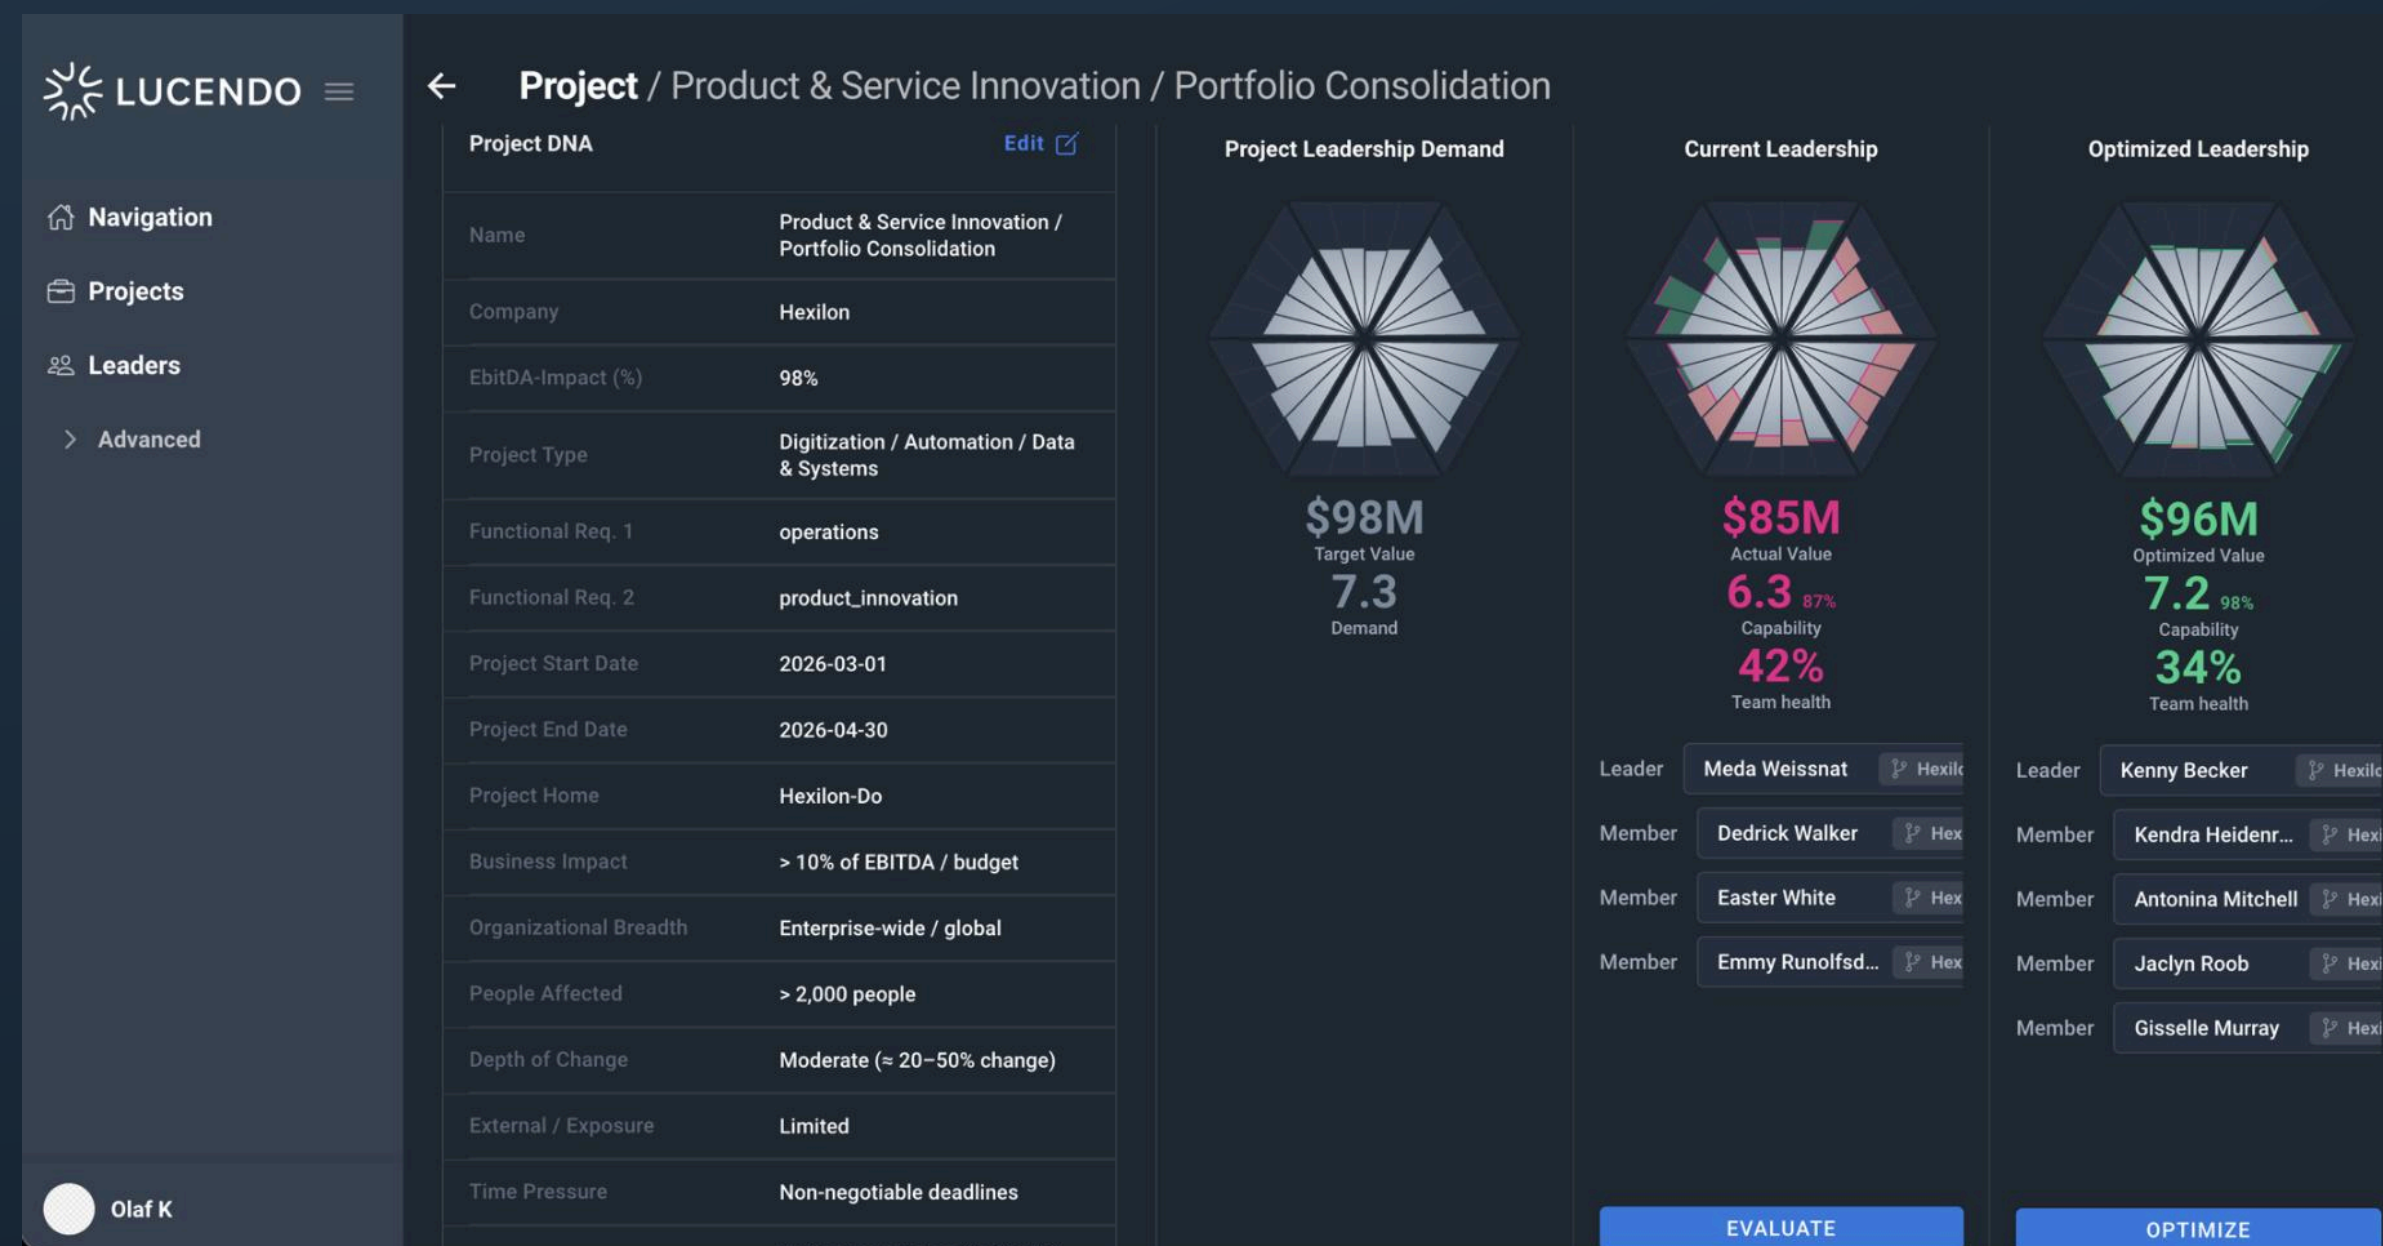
LUCENDO

Navigation

Projects

Leaders

Advanced

Olaf K

Project / Product & Service Innovation / Portfolio Consolidation

Project DNA Edit

| | |
|---|---|
| Name | Product & Service Innovation / Portfolio Consolidation |
| Company | Hexilon |
| EbitDA-Impact (%) | 98% |
| Project Type | Digitization / Automation / Data & Systems |
| Functional Req. 1 | operations |
| Functional Req. 2 | product_innovation |
| Project Start Date | 2026-03-01 |
| Project End Date | 2026-04-30 |
| Project Home | Hexilon-Do |
| Business Impact | > 10% of EBITDA / budget |
| Organizational Breadth | Enterprise-wide / global |
| People Affected | > 2,000 people |
| Depth of Change | Moderate (≈ 20–50% change) |
| External / Exposure | Limited |
| Time Pressure | Non-negotiable deadlines |

Project Leadership Demand

$98M
Target Value
7.3
Demand

Current Leadership

$85M
Actual Value
6.3 87%
Capability
42%
Team health

Leader Meda Weissnat Hexilo
Member Dedrick Walker Hex
Member Easter White Hex
Member Emmy Runolfsd... Hex

EVALUATE

Optimized Leadership

$96M
Optimized Value
7.2 98%
Capability
34%
Team health

Leader Kenny Becker Hexilo
Member Kendra Heidenr... Hexi
Member Antonina Mitchell Hexi
Member Jaclyn Roob Hexi
Member Gisselle Murray Hexi

OPTIMIZE